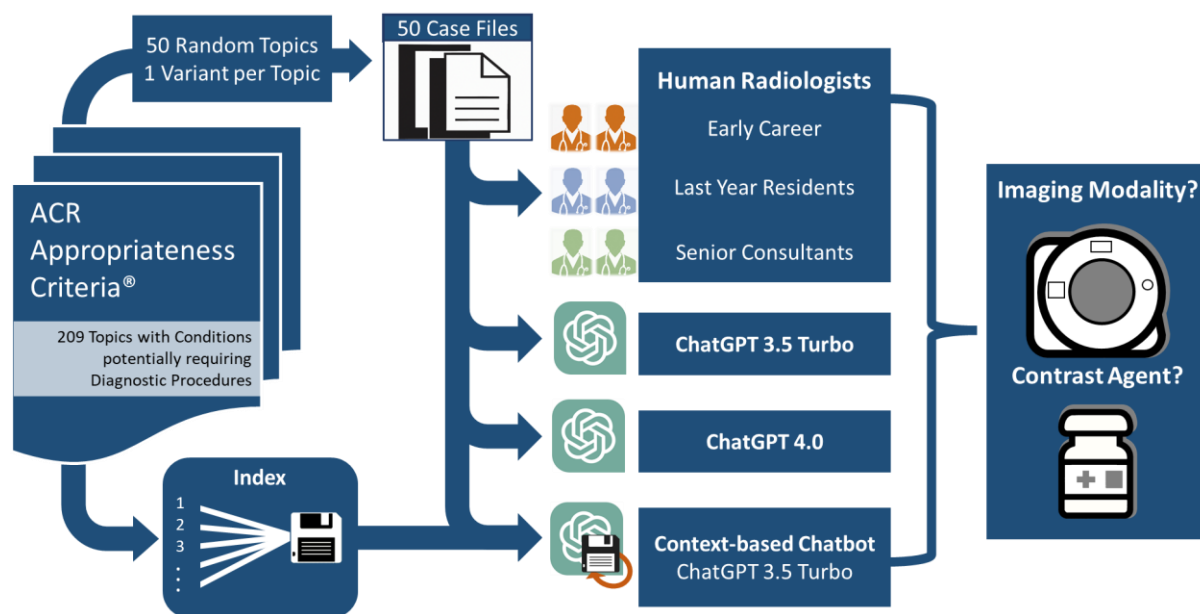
50 Random Topics
1 Variant per Topic

50 Case Files

ACR Appropriateness Criteria®

209 Topics with Conditions potentially requiring Diagnostic Procedures

Index

1
2
3
.
.
.

Human Radiologists

Early Career

Last Year Residents

Senior Consultants

ChatGPT 3.5 Turbo

ChatGPT 4.0

Context-based Chatbot
ChatGPT 3.5 Turbo

Imaging Modality?

Contrast Agent?